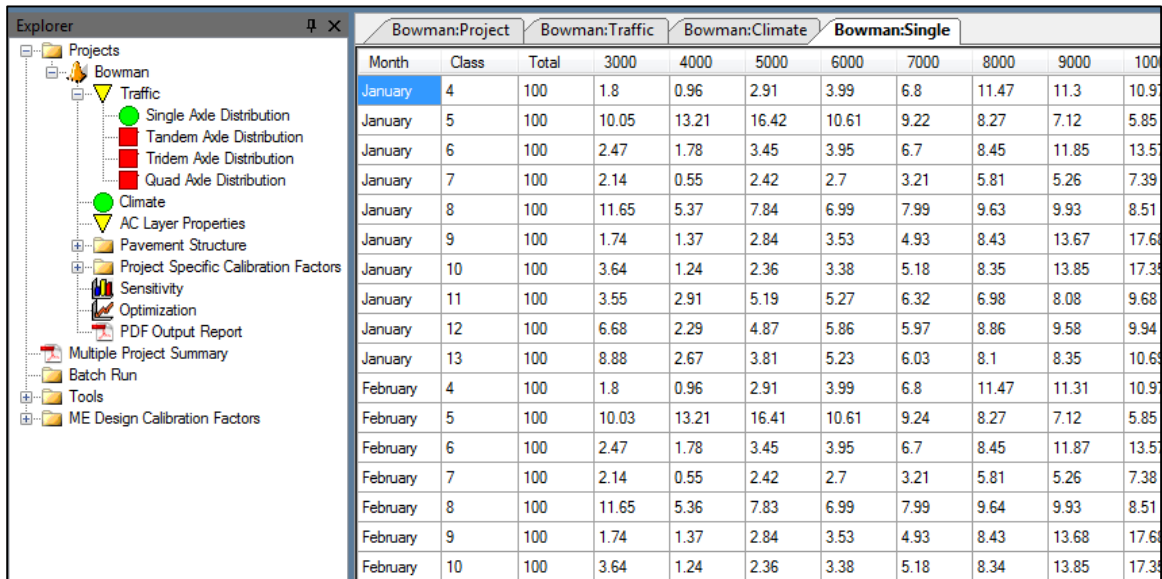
Explorer

Projects
Bowman
Traffic
Single Axle Distribution
Tandem Axle Distribution
Tridem Axle Distribution
Quad Axle Distribution
Climate
AC Layer Properties
Pavement Structure
Project Specific Calibration Factors
Sensitivity
Optimization
PDF Output Report
Multiple Project Summary
Batch Run
Tools
ME Design Calibration Factors

Bowman:Project | Bowman:Traffic | Bowman:Climate | Bowman:Single

| Month | Class | Total | 3000 | 4000 | 5000 | 6000 | 7000 | 8000 | 9000 | 100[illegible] |
|---|---|---|---|---|---|---|---|---|---|---|
| January | 4 | 100 | 1.8 | 0.96 | 2.91 | 3.99 | 6.8 | 11.47 | 11.3 | 10.9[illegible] |
| January | 5 | 100 | 10.05 | 13.21 | 16.42 | 10.61 | 9.22 | 8.27 | 7.12 | 5.85 |
| January | 6 | 100 | 2.47 | 1.78 | 3.45 | 3.95 | 6.7 | 8.45 | 11.85 | 13.5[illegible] |
| January | 7 | 100 | 2.14 | 0.55 | 2.42 | 2.7 | 3.21 | 5.81 | 5.26 | 7.39 |
| January | 8 | 100 | 11.65 | 5.37 | 7.84 | 6.99 | 7.99 | 9.63 | 9.93 | 8.51 |
| January | 9 | 100 | 1.74 | 1.37 | 2.84 | 3.53 | 4.93 | 8.43 | 13.67 | 17.6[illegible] |
| January | 10 | 100 | 3.64 | 1.24 | 2.36 | 3.38 | 5.18 | 8.35 | 13.85 | 17.3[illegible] |
| January | 11 | 100 | 3.55 | 2.91 | 5.19 | 5.27 | 6.32 | 6.98 | 8.08 | 9.68 |
| January | 12 | 100 | 6.68 | 2.29 | 4.87 | 5.86 | 5.97 | 8.86 | 9.58 | 9.94 |
| January | 13 | 100 | 8.88 | 2.67 | 3.81 | 5.23 | 6.03 | 8.1 | 8.35 | 10.6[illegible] |
| February | 4 | 100 | 1.8 | 0.96 | 2.91 | 3.99 | 6.8 | 11.47 | 11.31 | 10.9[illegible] |
| February | 5 | 100 | 10.03 | 13.21 | 16.41 | 10.61 | 9.24 | 8.27 | 7.12 | 5.85 |
| February | 6 | 100 | 2.47 | 1.78 | 3.45 | 3.95 | 6.7 | 8.45 | 11.87 | 13.5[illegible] |
| February | 7 | 100 | 2.14 | 0.55 | 2.42 | 2.7 | 3.21 | 5.81 | 5.26 | 7.38 |
| February | 8 | 100 | 11.65 | 5.36 | 7.83 | 6.99 | 7.99 | 9.64 | 9.93 | 8.51 |
| February | 9 | 100 | 1.74 | 1.37 | 2.84 | 3.53 | 4.93 | 8.43 | 13.68 | 17.6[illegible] |
| February | 10 | 100 | 3.64 | 1.24 | 2.36 | 3.38 | 5.18 | 8.35 | 13.85 | 17.3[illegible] |